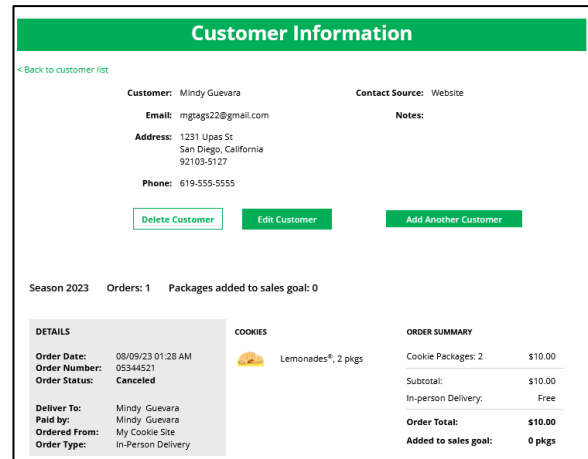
Customer Information

< Back to customer list

Customer: Mindy Guevara

Contact Source: Website

Email: mgtags22@gmail.com

Notes:

Address: 1231 Upas St
San Diego, California
92103-5127

Phone: 619-555-5555

Delete Customer

Edit Customer

Add Another Customer

Season 2023 Orders: 1 Packages added to sales goal: 0

DETAILS

Order Date: 08/09/23 01:28 AM
Order Number: 05344521
Order Status: Canceled

Deliver To: Mindy Guevara
Paid by: Mindy Guevara
Ordered From: My Cookie Site
Order Type: In-Person Delivery

COOKIES

Lemonades®, 2 pkgs

ORDER SUMMARY

| | |
|---|---|
| Cookie Packages: 2 | \$10.00 |
| Subtotal: | \$10.00 |
| In-person Delivery: | Free |
| Order Total: | \$10.00 |
| Added to sales goal: | 0 pkgs |